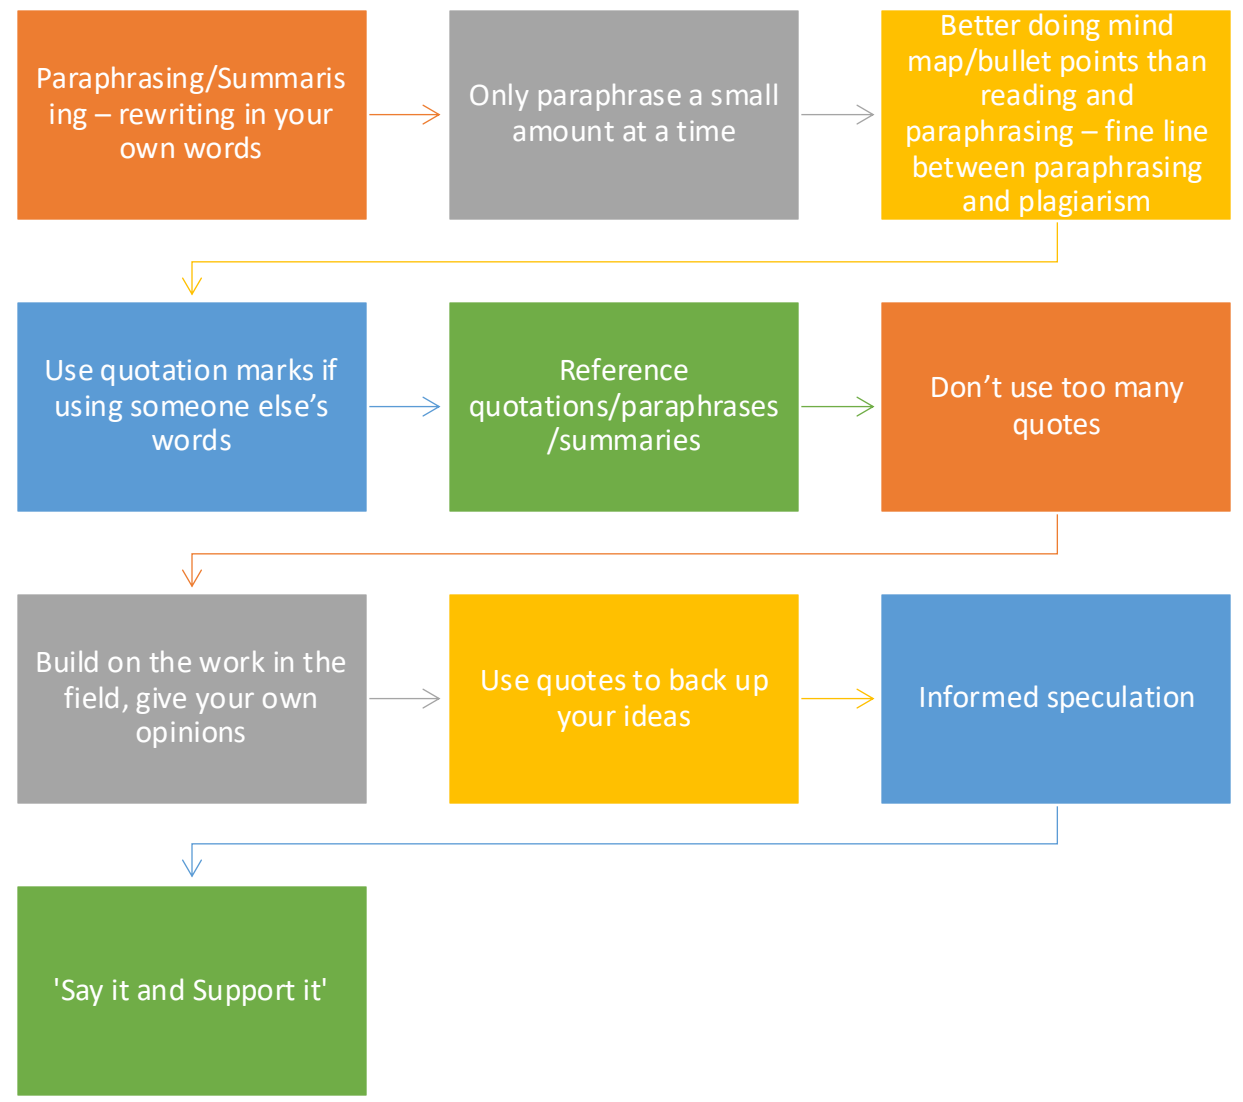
Paraphrasing/Summarising – rewriting in your own words

Only paraphrase a small amount at a time

Better doing mind map/bullet points than reading and paraphrasing – fine line between paraphrasing and plagiarism

Use quotation marks if using someone else's words

Reference quotations/paraphrases /summaries

Don't use too many quotes

Build on the work in the field, give your own opinions

Use quotes to back up your ideas

Informed speculation

'Say it and Support it'